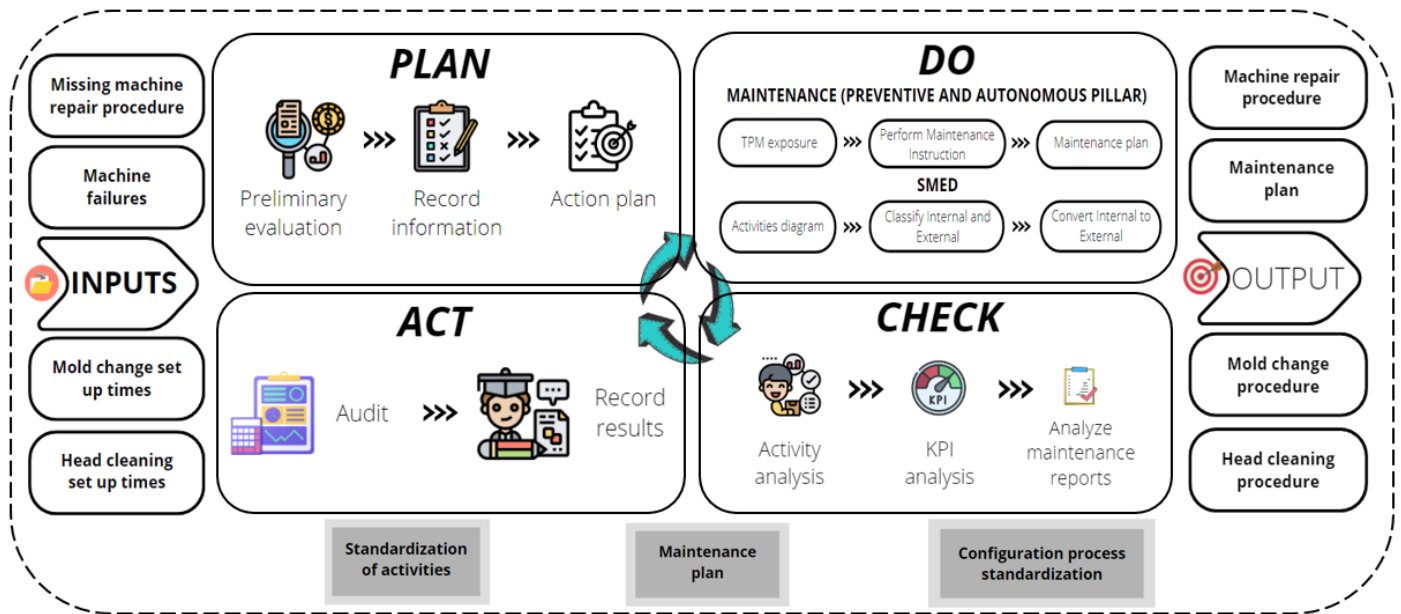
Missing machine repair procedure

Machine failures

INPUTS

Mold change set up times

Head cleaning set up times

PLAN

Preliminary evaluation

Record information

Action plan

DO

MAINTENANCE (PREVENTIVE AND AUTONOMOUS PILLAR)

TPM exposure

Perform Maintenance Instruction

Maintenance plan

SMED

Activities diagram

Classify Internal and External

Convert Internal to External

ACT

Audit

Record results

CHECK

Activity analysis

KPI

KPI analysis

Analyze maintenance reports

Machine repair procedure

Maintenance plan

OUTPUT

Mold change procedure

Head cleaning procedure

Standardization of activities

Maintenance plan

Configuration process standardization